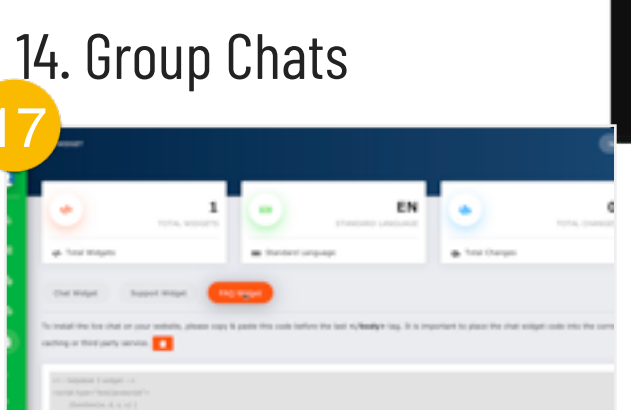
14. Group Chats

17

1
TOTAL WIDGETS
Total Widgets

EN
STANDARD LANGUAGE
Standard language

0
TOTAL CHANGES
Total Changes

Chat Widget
Support Widget
FAQ Widget

To install the live chat on your website, please copy & paste this code before the last </body> tag. It is important to place the chat widget code into the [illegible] caching or third party service.

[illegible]